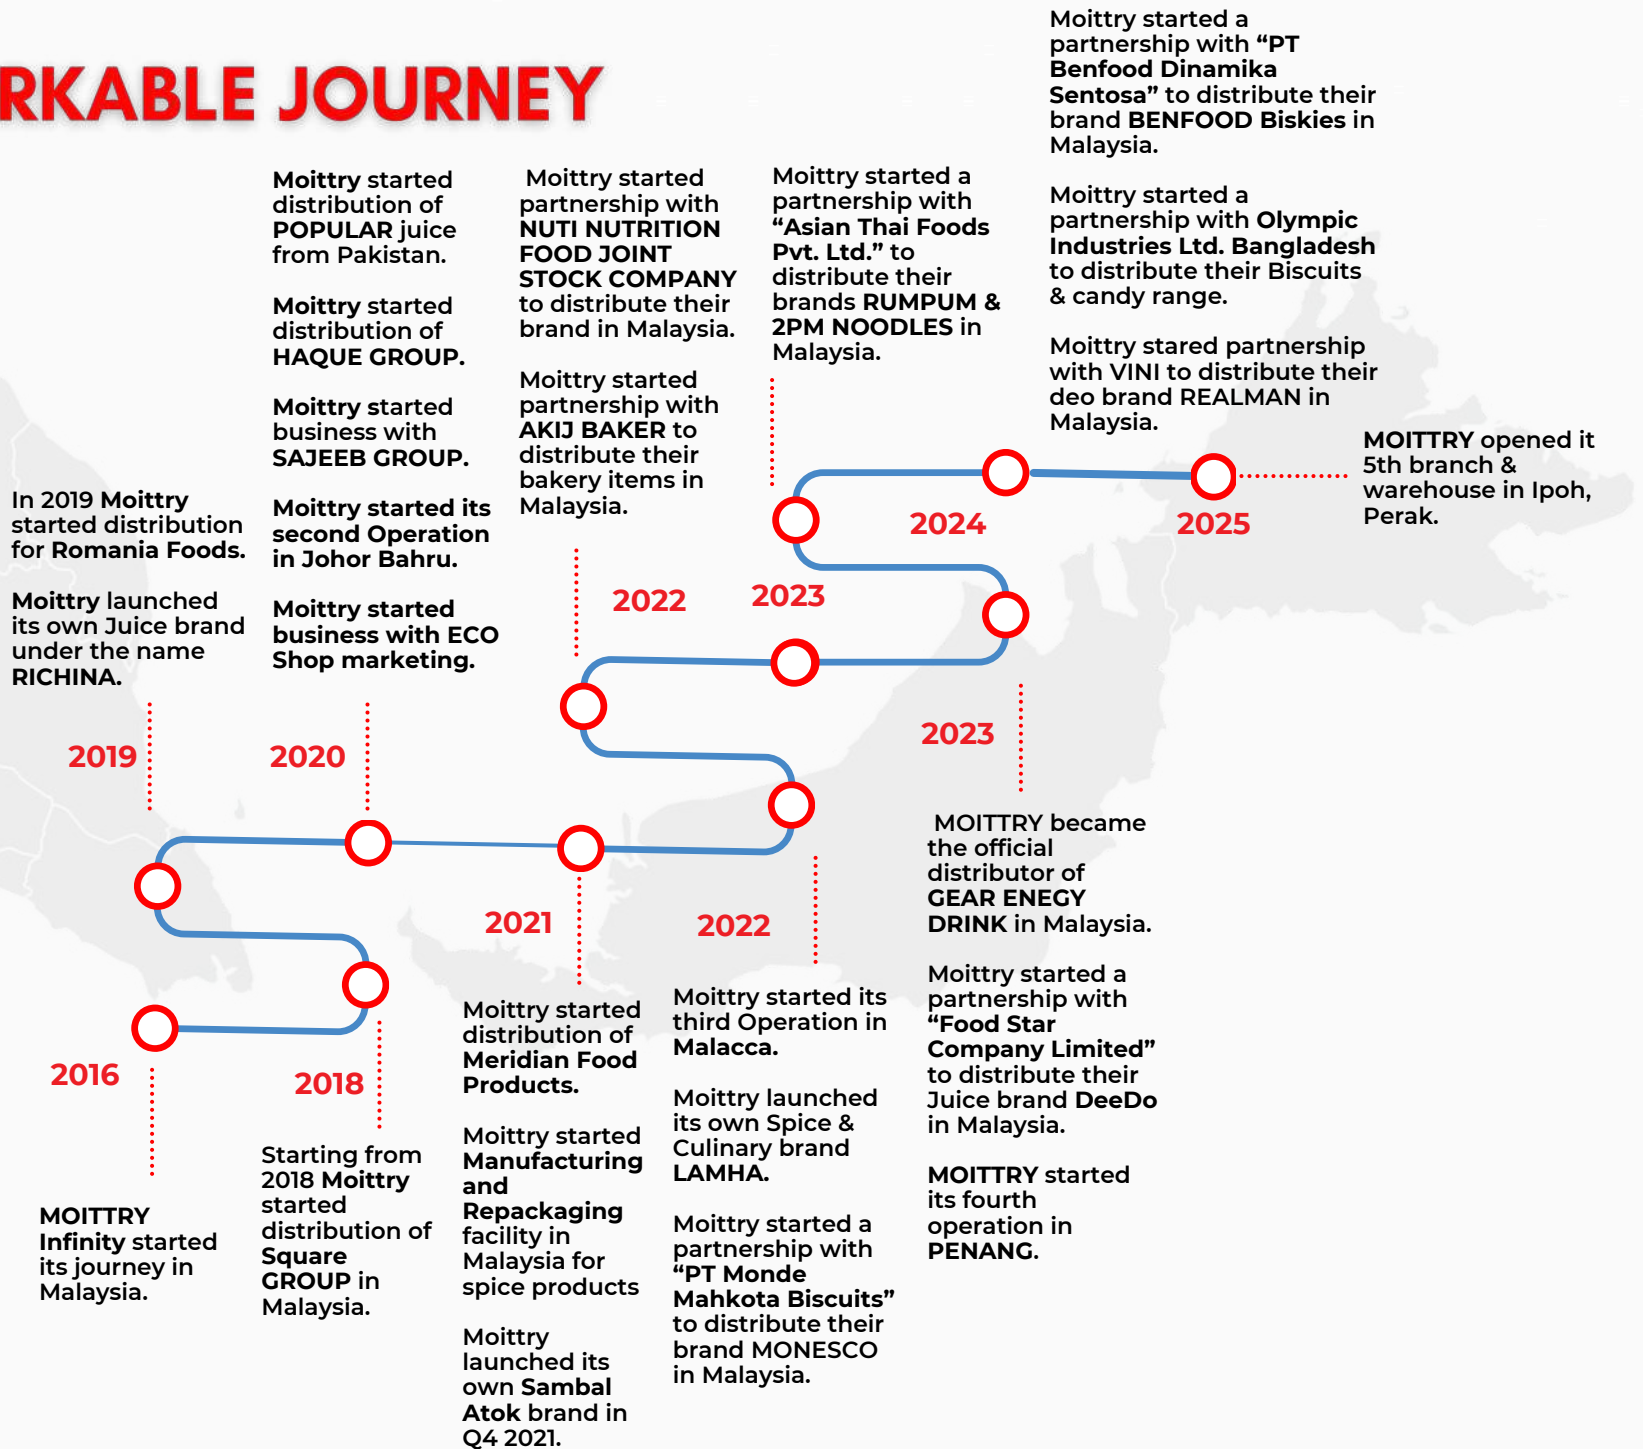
RKABLE JOURNEY

Moittry started distribution of POPULAR juice from Pakistan.

Moittry started distribution of HAQUE GROUP.

Moittry started business with SAJEEB GROUP.

Moittry started its second Operation in Johor Bahru.

Moittry started business with ECO Shop marketing.

Moittry started partnership with NUTI NUTRITION FOOD JOINT STOCK COMPANY to distribute their brand in Malaysia.

Moittry started partnership with AKIJ BAKER to distribute their bakery items in Malaysia.

Moittry started a partnership with "Asian Thai Foods Pvt. Ltd." to distribute their brands RUMPUM & 2PM NOODLES in Malaysia.

Moittry started a partnership with "PT Benfood Dinamika Sentosa" to distribute their brand BENFOOD Biskies in Malaysia.

Moittry started a partnership with Olympic Industries Ltd. Bangladesh to distribute their Biscuits & candy range.

Moittry stared partnership with VINI to distribute their deo brand REALMAN in Malaysia.

MOITTRY opened it 5th branch & warehouse in Ipoh, Perak.

In 2019 Moittry started distribution for Romania Foods.

Moittry launched its own Juice brand under the name RICHINA.

2019

2020

2022

2023

2024

2025

2023

2021

2022

2016

2018

MOITTRY became the official distributor of GEAR ENEGY DRINK in Malaysia.

Moittry started a partnership with "Food Star Company Limited" to distribute their Juice brand DeeDo in Malaysia.

MOITTRY started its fourth operation in PENANG.

MOITTRY Infinity started its journey in Malaysia.

Starting from 2018 Moittry started distribution of Square GROUP in Malaysia.

Moittry started distribution of Meridian Food Products.

Moittry started Manufacturing and Repackaging facility in Malaysia for spice products

Moittry launched its own Sambal Atok brand in Q4 2021.

Moittry started its third Operation in Malacca.

Moittry launched its own Spice & Culinary brand LAMHA.

Moittry started a partnership with "PT Monde Mahkota Biscuits" to distribute their brand MONESCO in Malaysia.